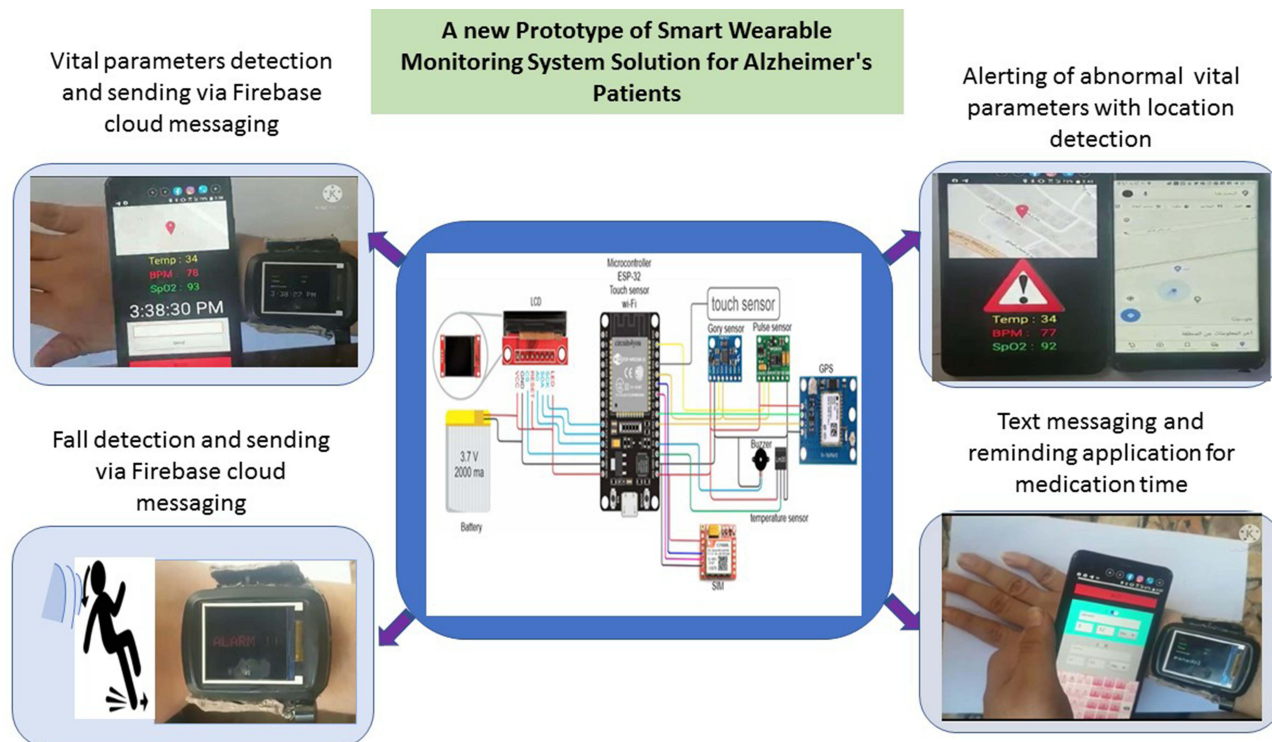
A new Prototype of Smart Wearable Monitoring System Solution for Alzheimer's Patients

Vital parameters detection and sending via Firebase cloud messaging

Temp : 34
BPM : 78
SpO2 : 93
3:38:30 PM
3:38:27 PM

Alerting of abnormal vital parameters with location detection

Temp : 34
BPM : 77
SpO2 : 92

Microcontroller
ESP-32
Touch sensor
wi-Fi

touch sensor

LCD

Gory sensor

Pulse sensor

GPS

3.7 V
2000 ma

Battery

Buzzer

temperature sensor

SIM

Fall detection and sending via Firebase cloud messaging

ALARM

Text messaging and reminding application for medication time